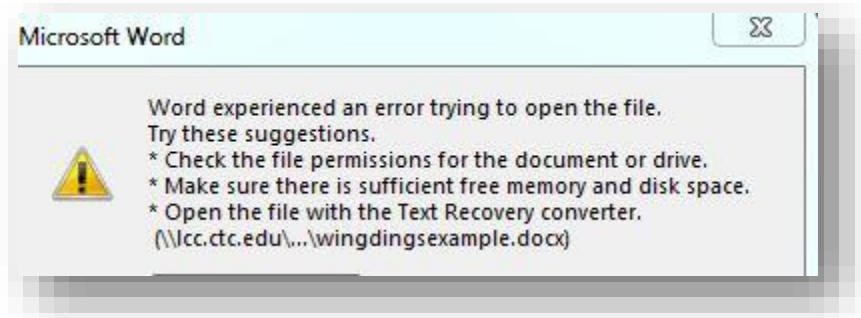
Microsoft Word

Word experienced an error trying to open the file.
Try these suggestions.
* Check the file permissions for the document or drive.
* Make sure there is sufficient free memory and disk space.
* Open the file with the Text Recovery converter.
(\\lcc.ctc.edu\...\wingdingsexample.docx)